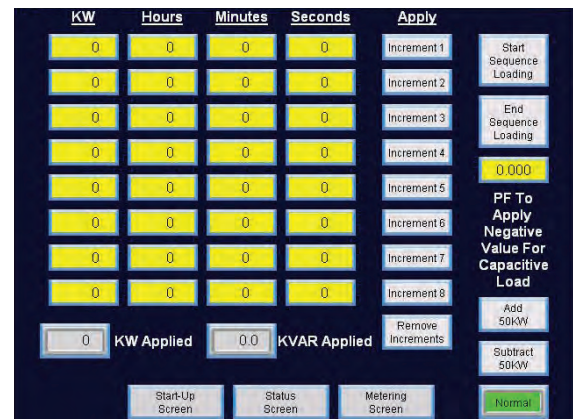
| KW | Hours | Minutes | Seconds | Apply |
|---|---|---|---|---|
| 0 | 0 | 0 | 0 | Increment 1 |
| 0 | 0 | 0 | 0 | Increment 2 |
| 0 | 0 | 0 | 0 | Increment 3 |
| 0 | 0 | 0 | 0 | Increment 4 |
| 0 | 0 | 0 | 0 | Increment 5 |
| 0 | 0 | 0 | 0 | Increment 6 |
| 0 | 0 | 0 | 0 | Increment 7 |
| 0 | 0 | 0 | 0 | Increment 8 |

Start Sequence Loading

End Sequence Loading

0.000

PF To Apply Negative Value For Capacitive Load

Add 50KW

Subtract 50KW

Normal

0 KW Applied

0.0 KVAR Applied

Remove Increments

Start-Up Screen

Status Screen

Metering Screen